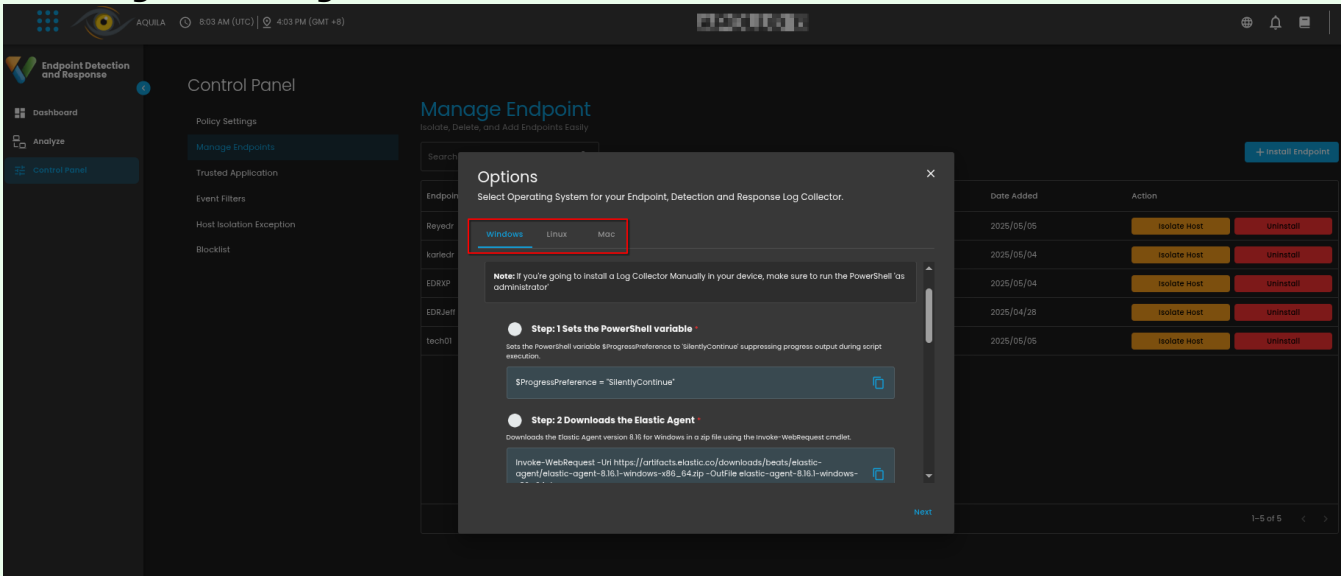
AQUILA 8:03 AM (UTC) | 4:03 PM (GMT +8)

Endpoint Detection and Response

Dashboard
Analyze
Control Panel

Control Panel

Policy Settings
Manage Endpoints
Trusted Application
Event Filters
Host Isolation Exception
Blocklist

Manage Endpoint
Isolate, Delete, and Add Endpoints Easily

Search

+ Install Endpoint

| Endpoin | Date Added | Action |
|---|---|---|
| Reyedr | 2025/05/05 | Isolate Host Uninstall |
| karledr | 2025/05/04 | Isolate Host Uninstall |
| EDRXP | 2025/05/04 | Isolate Host Uninstall |
| EDRJeff | 2025/04/28 | Isolate Host Uninstall |
| tech01 | 2025/05/05 | Isolate Host Uninstall |

1–5 of 5

Options
Select Operating System for your Endpoint, Detection and Response Log Collector.

Windows Linux Mac

Note: If you're going to install a Log Collector Manually in your device, make sure to run the PowerShell 'as administrator'

Step: 1 Sets the PowerShell variable *
Sets the PowerShell variable $ProgressPreference to 'SilentlyContinue' suppressing progress output during script execution.

$ProgressPreference = "SilentlyContinue"

Step: 2 Downloads the Elastic Agent *
Downloads the Elastic Agent version 8.16 for Windows in a zip file using the Invoke-WebRequest cmdlet.

Invoke-WebRequest -Uri https://artifacts.elastic.co/downloads/beats/elastic-agent/elastic-agent-8.16.1-windows-x86_64.zip -OutFile elastic-agent-8.16.1-windows-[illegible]

Next